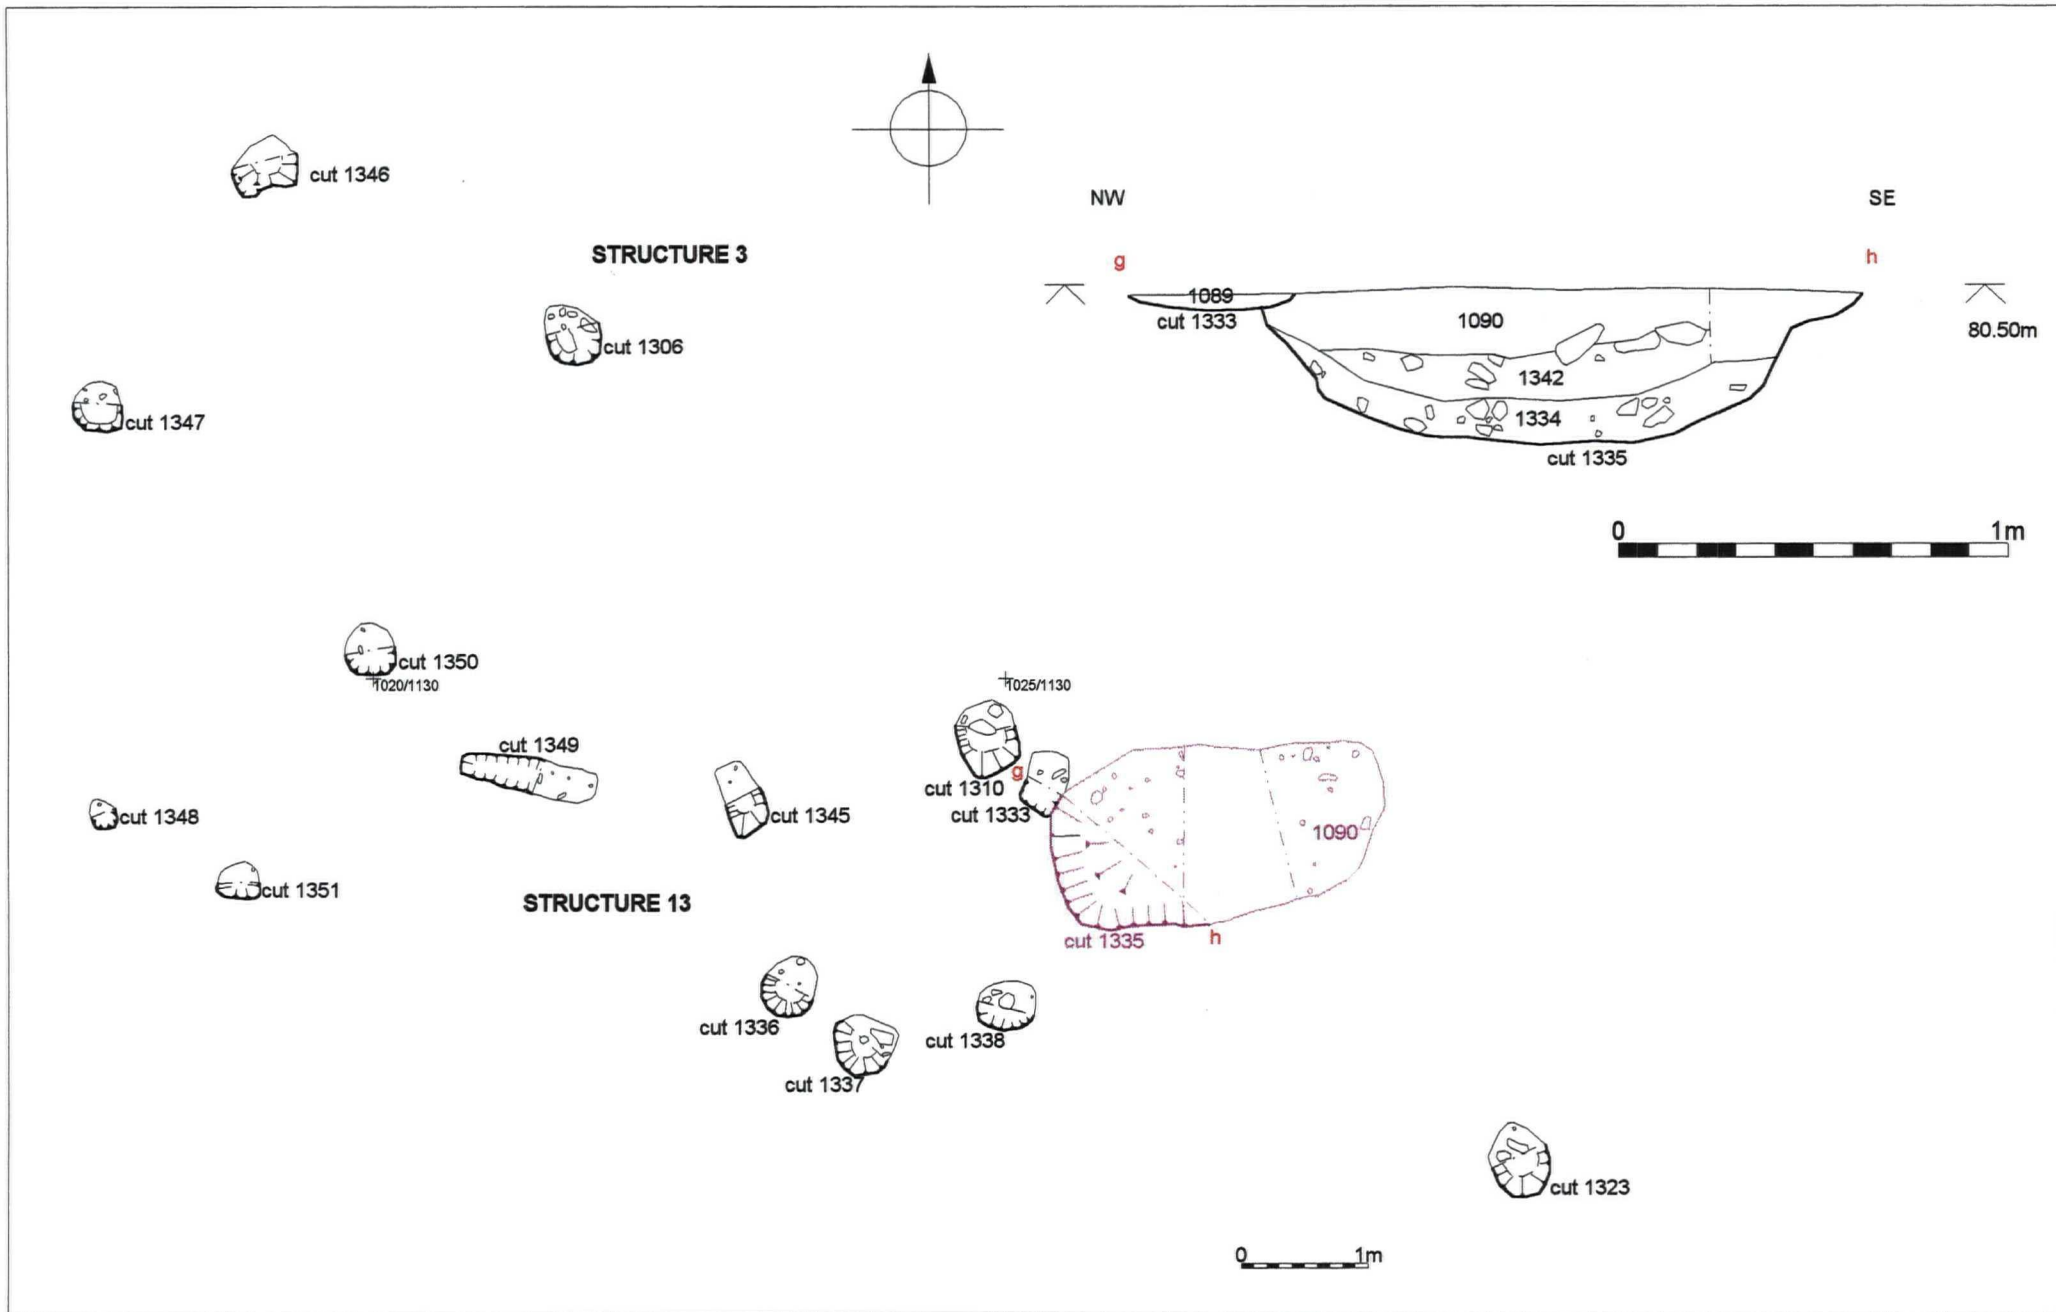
cut 1346

STRUCTURE 3

NW

SE

g

h

1089

cut 1333

1090

80.50m

cut 1306

cut 1347

1342

1334

cut 1335

0

1m

cut 1350

1020/1130

1025/1130

cut 1349

cut 1310

g

cut 1333

cut 1345

1090

cut 1348

cut 1351

STRUCTURE 13

cut 1335

h

cut 1336

cut 1338

cut 1337

cut 1323

0

1m